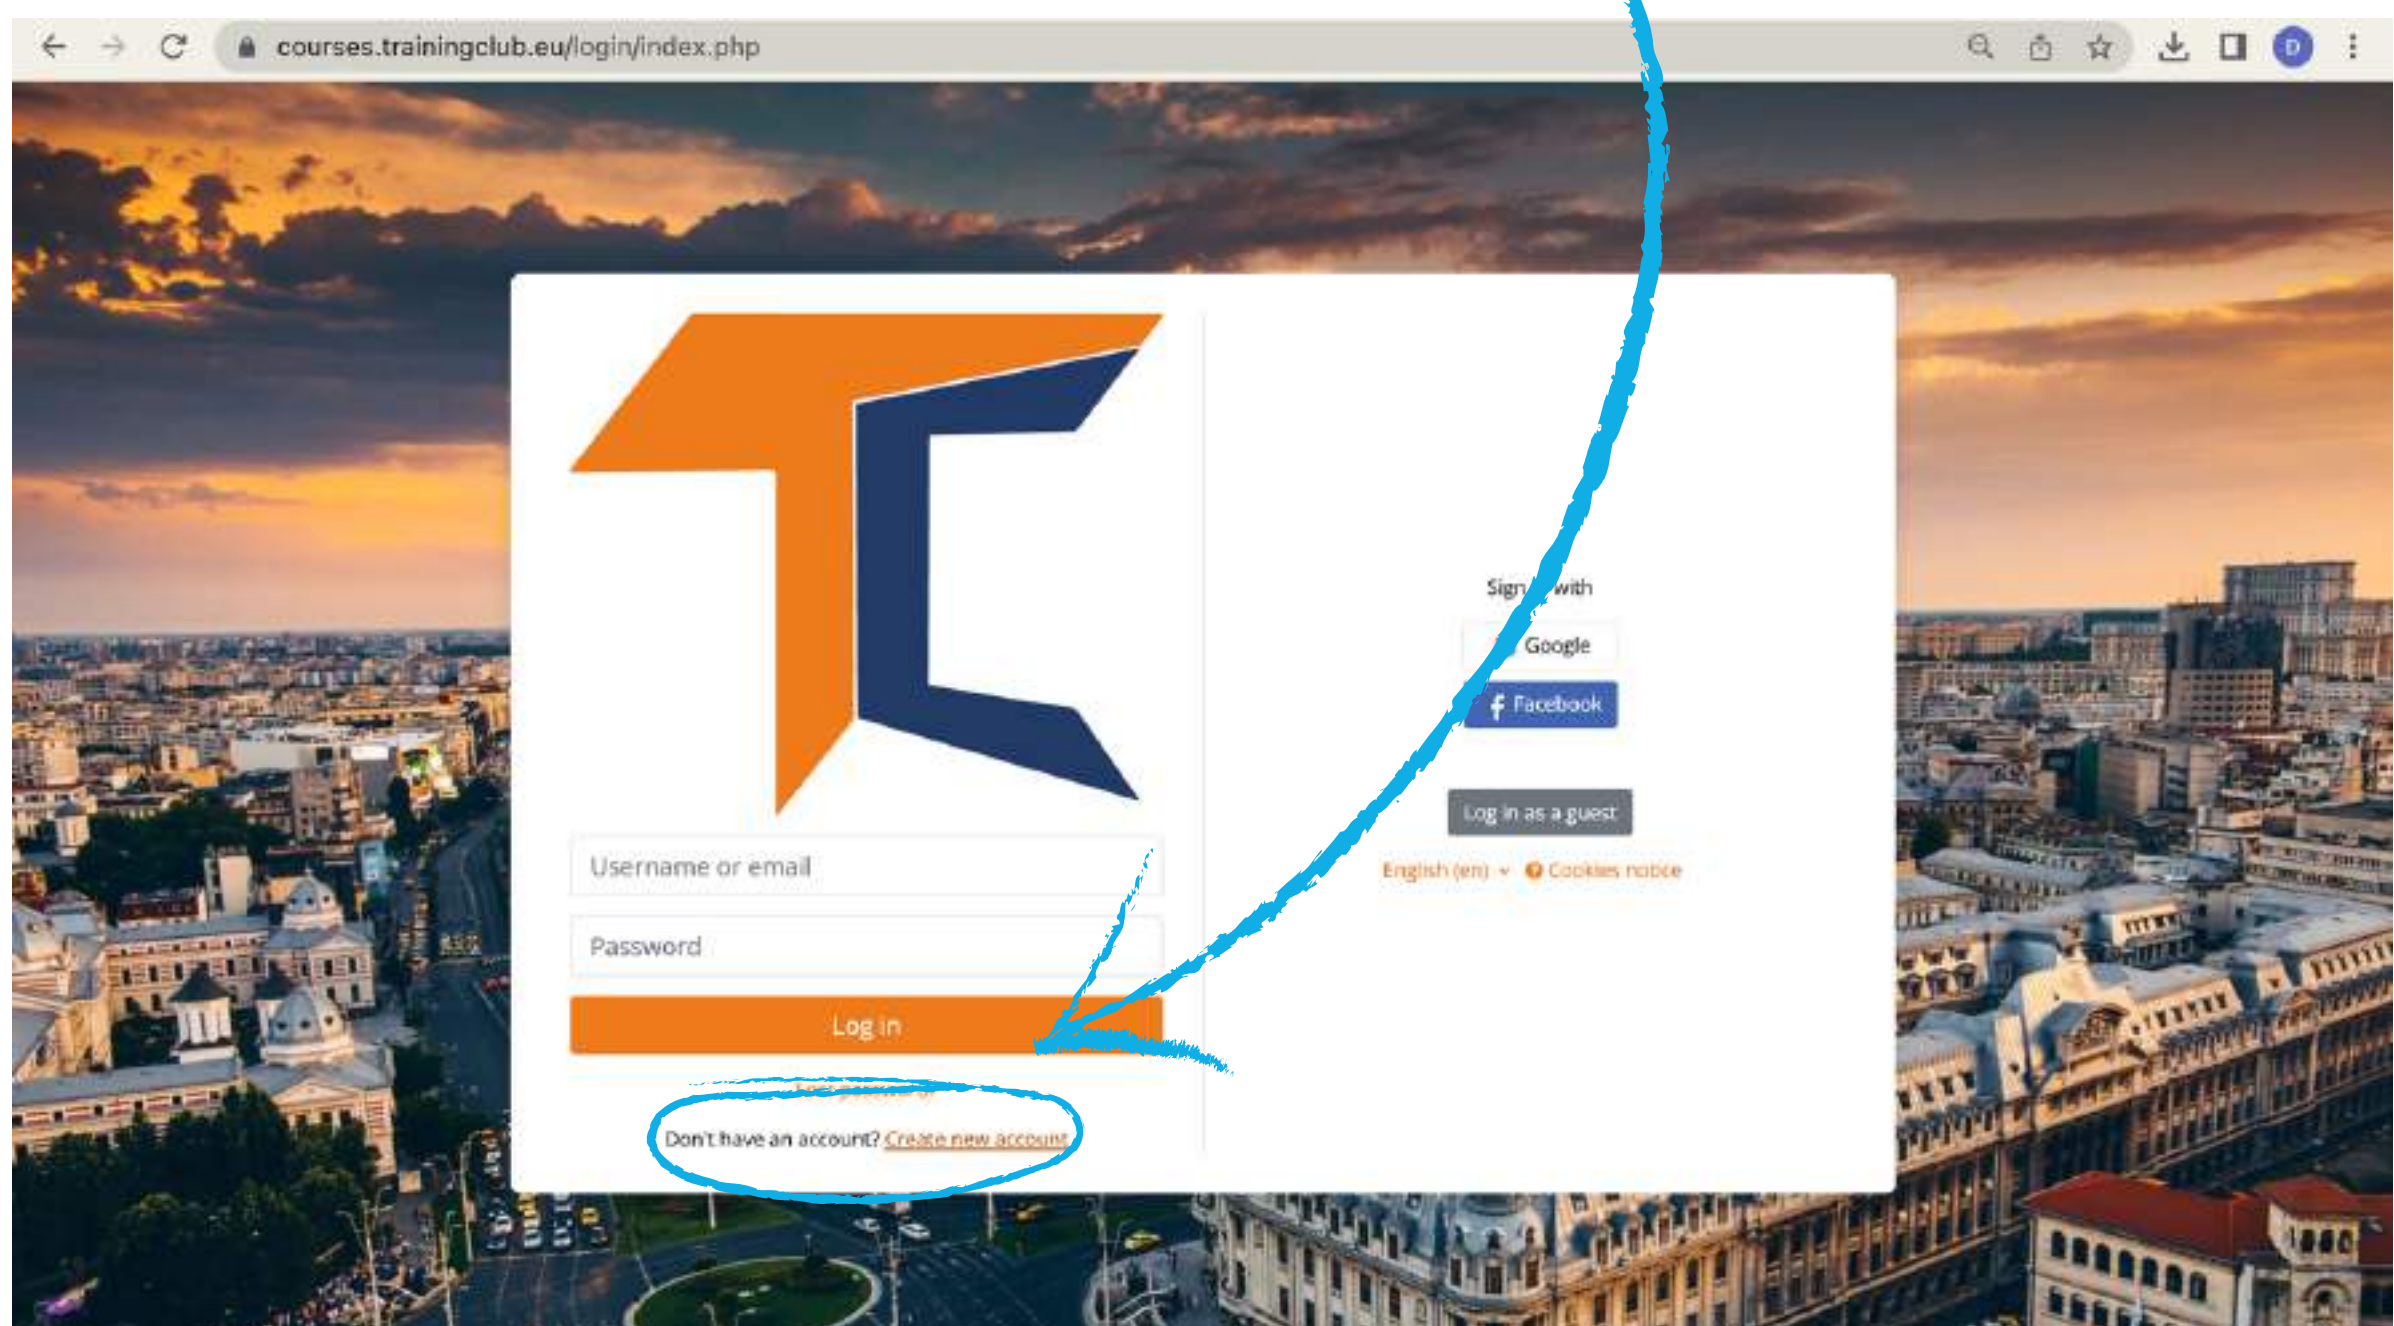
courses.trainingclub.eu/login/index.php

D

Username or email

Password

Log in

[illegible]

Don't have an account? Create new account

Sign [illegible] with

Google

Facebook

Log in as a guest

English (en)

Cookies notice